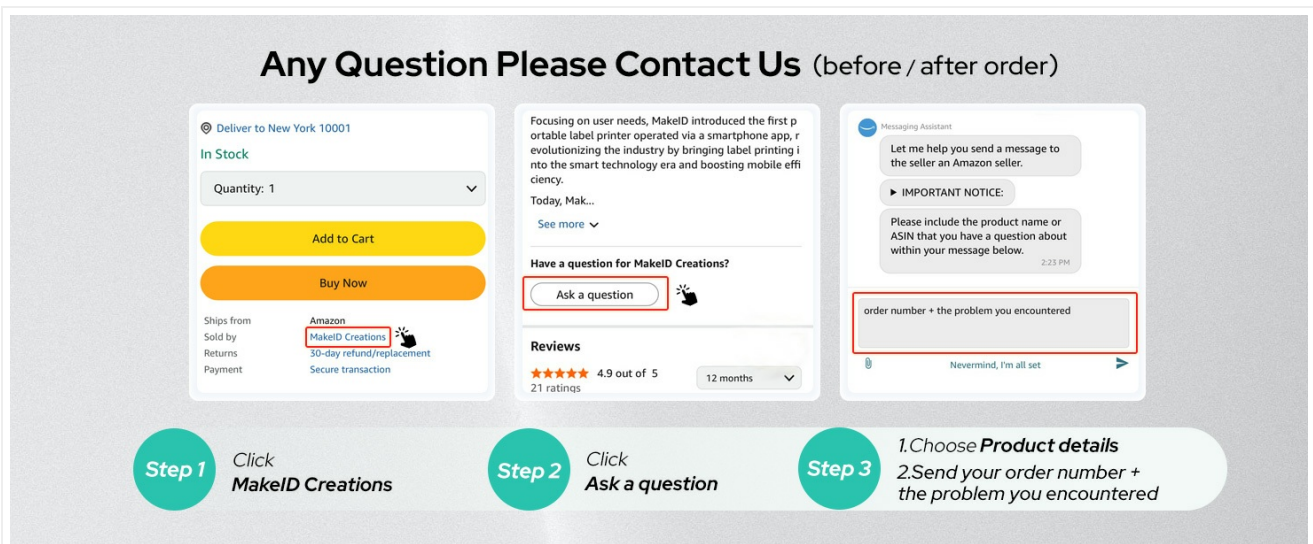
Any Question Please Contact Us (before / after order)

Deliver to New York 10001

In Stock

Quantity: 1

Add to Cart

Buy Now

Ships from Amazon
Sold by MakeID Creations
Returns 30-day refund/replacement
Payment Secure transaction

Focusing on user needs, MakeID introduced the first portable label printer operated via a smartphone app, revolutionizing the industry by bringing label printing into the smart technology era and boosting mobile efficiency.

Today, Mak...

See more

Have a question for MakeID Creations?

Ask a question

Reviews

4.9 out of 5

21 ratings

12 months

Messaging Assistant

Let me help you send a message to the seller an Amazon seller.

▸ IMPORTANT NOTICE:

Please include the product name or ASIN that you have a question about within your message below.

2:23 PM

order number + the problem you encountered

Nevermind, I'm all set

Step 1 Click MakeID Creations

Step 2 Click Ask a question

Step 3 1.Choose Product details
2.Send your order number + the problem you encountered